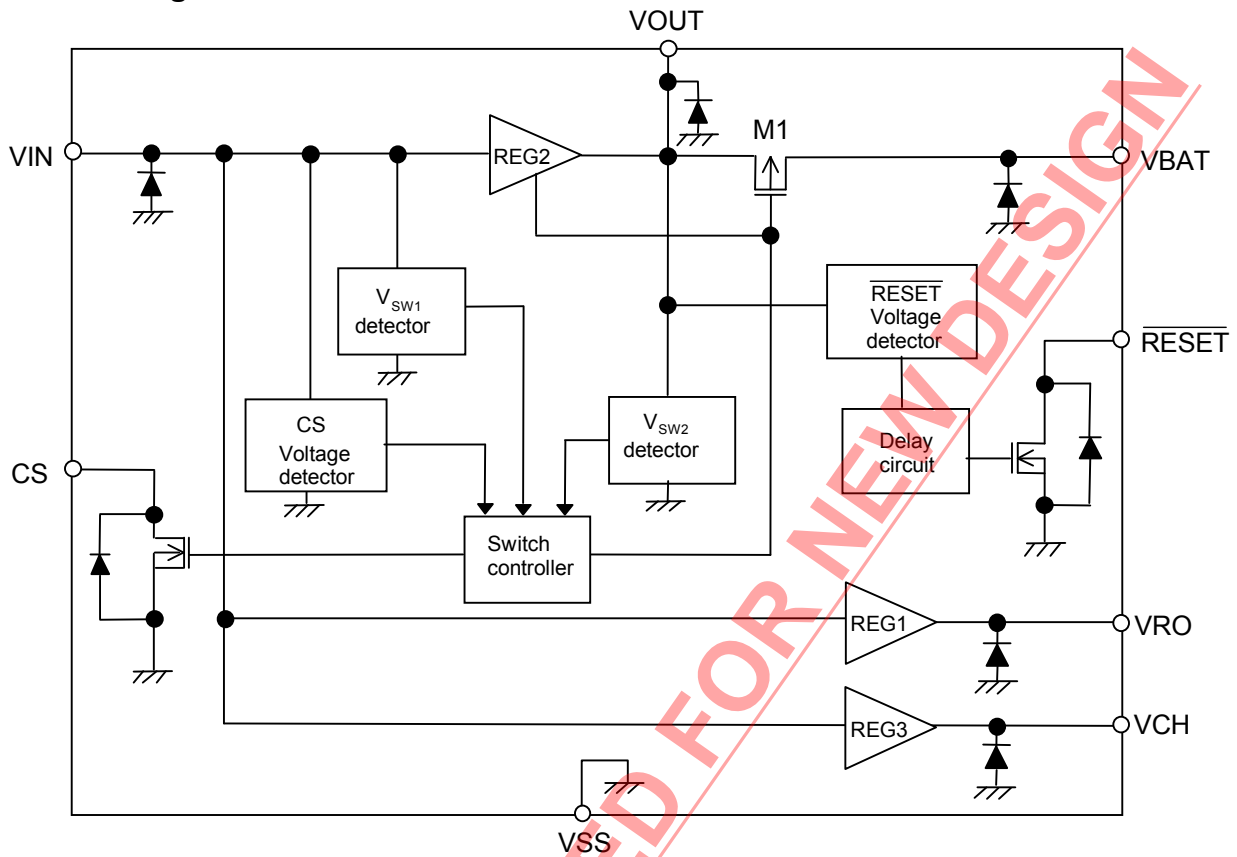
VOUT

VIN

REG2

M1

VBAT

$V_{SW1}$ detector

$\overline{RESET}$ Voltage detector

$\overline{RESET}$

CS Voltage detector

$V_{SW2}$ detector

Delay circuit

CS

Switch controller

REG1

VRO

REG3

VCH

VSS

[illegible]D FOR NEW DESIGN